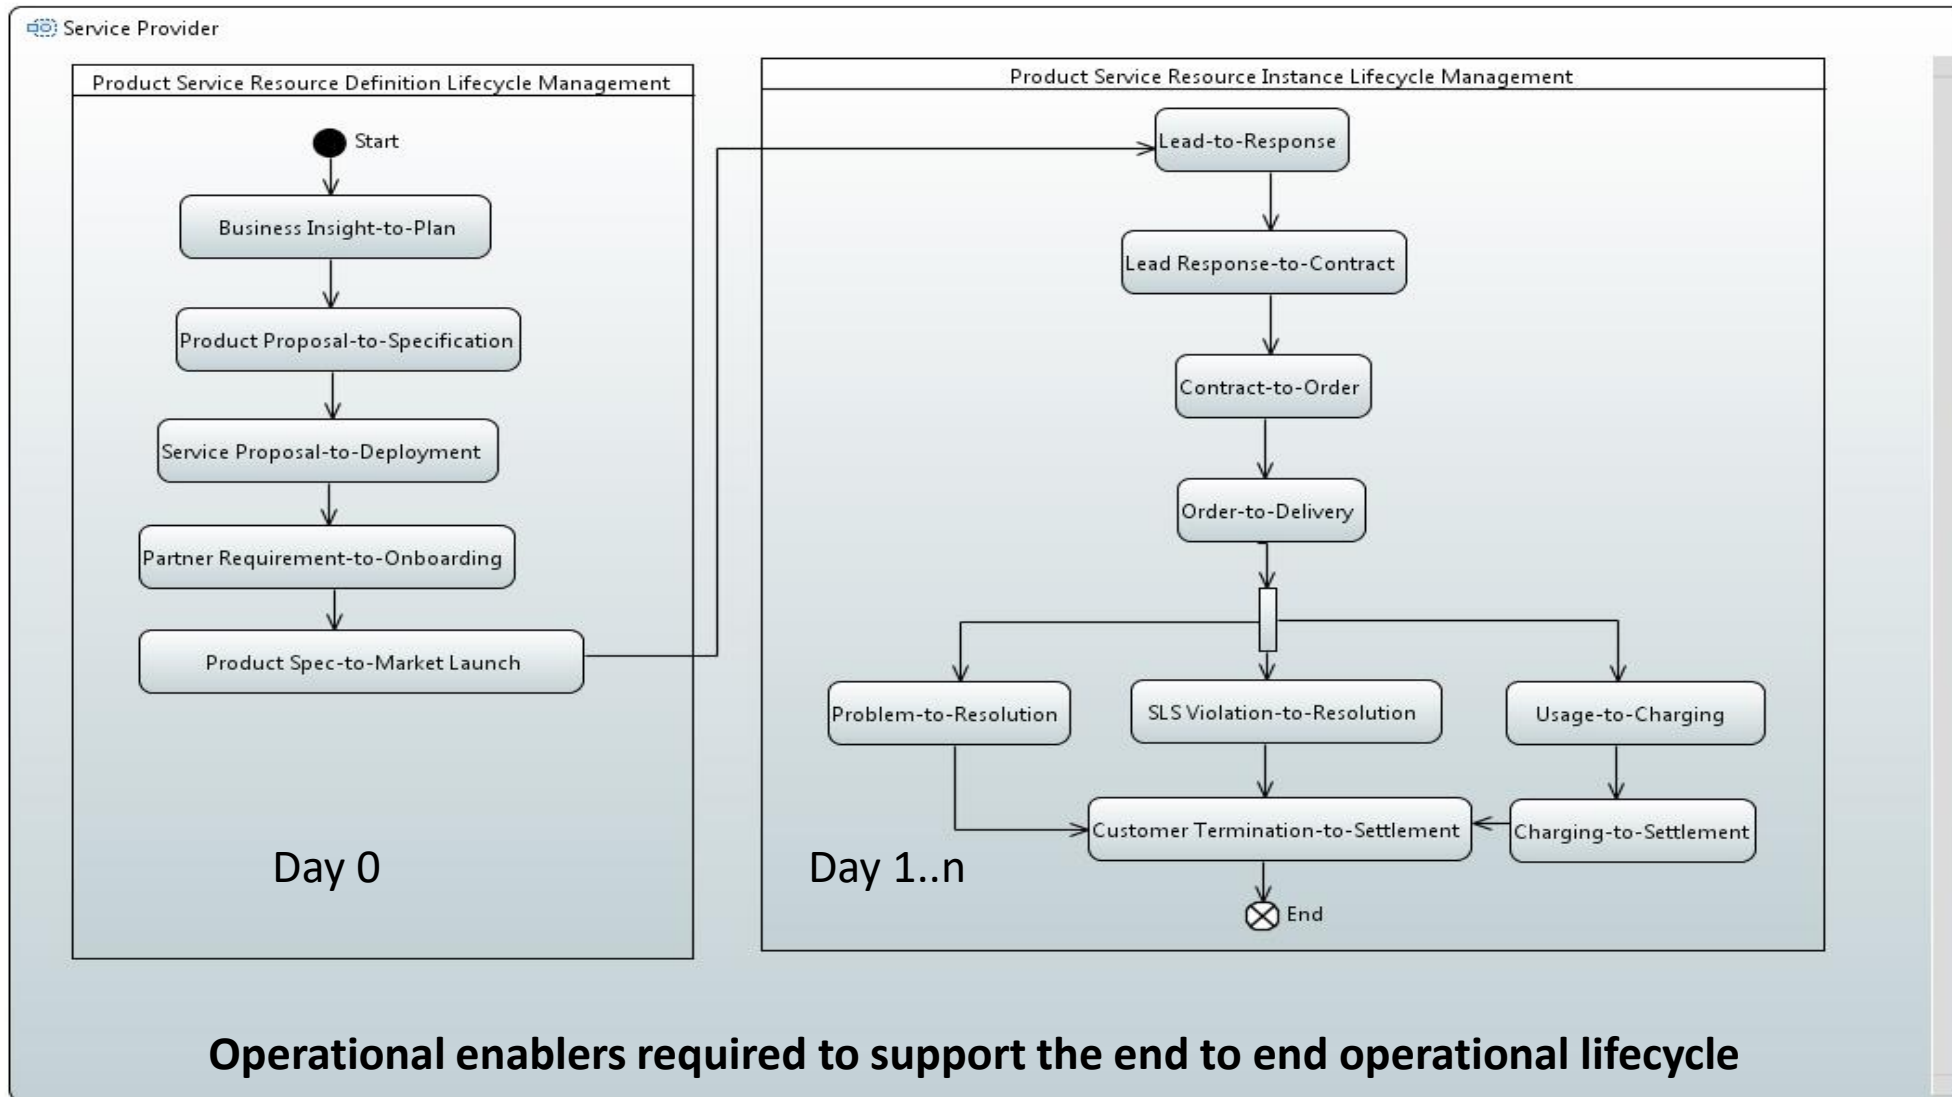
Service Provider

Product Service Resource Definition Lifecycle Management

Start

Business Insight-to-Plan

Product Proposal-to-Specification

Service Proposal-to-Deployment

Partner Requirement-to-Onboarding

Product Spec-to-Market Launch

Day 0

Product Service Resource Instance Lifecycle Management

Lead-to-Response

Lead Response-to-Contract

Contract-to-Order

Order-to-Delivery

Problem-to-Resolution

SLS Violation-to-Resolution

Usage-to-Charging

Customer Termination-to-Settlement

Charging-to-Settlement

End

Day 1..n

Operational enablers required to support the end to end operational lifecycle